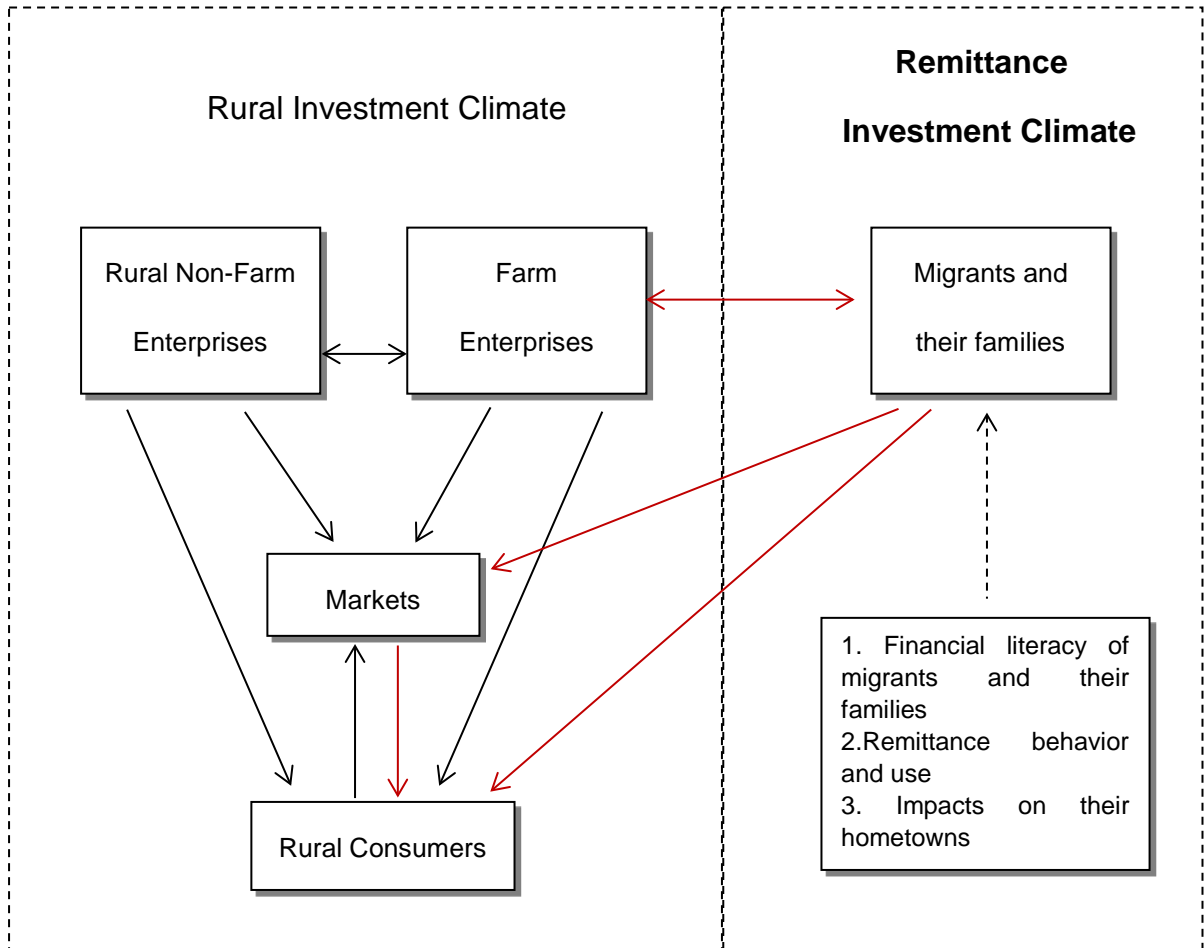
Rural Investment Climate

Remittance Investment Climate

Rural Non-Farm Enterprises

Farm Enterprises

Migrants and their families

Markets

Rural Consumers

1. Financial literacy of migrants and their families
2.Remittance behavior and use
3. Impacts on their hometowns